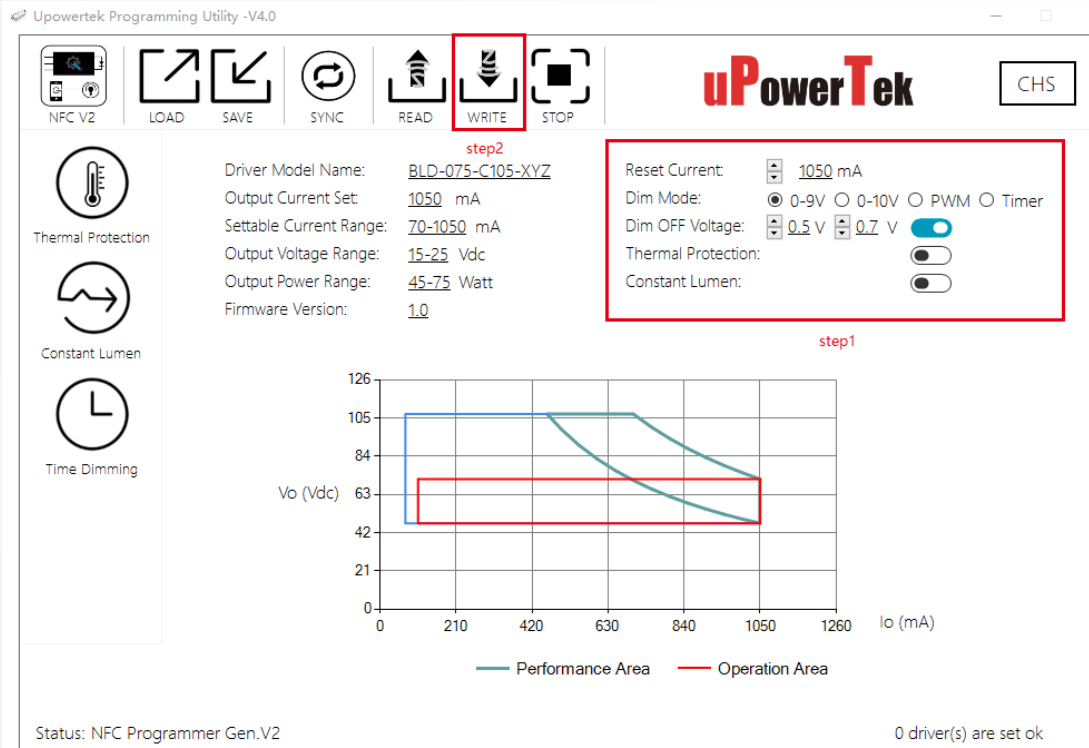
Upowertek Programming Utility -V4.0

NFC V2
LOAD
SAVE
SYNC
READ
WRITE
STOP

uPowerTek

CHS

step2

Thermal Protection
Constant Lumen
Time Dimming

Driver Model Name: BLD-075-C105-XYZ
Output Current Set: 1050 mA
Settable Current Range: 70-1050 mA
Output Voltage Range: 15-25 Vdc
Output Power Range: 45-75 Watt
Firmware Version: 1.0

Reset Current: 1050 mA
Dim Mode: 0-9V 0-10V PWM Timer
Dim OFF Voltage: 0.5 V 0.7 V
Thermal Protection:
Constant Lumen:

step1

126
105
84
63
42
21
0
Vo (Vdc)
0 210 420 630 840 1050 1260
Io (mA)

Performance Area
Operation Area

Status: NFC Programmer Gen.V2
0 driver(s) are set ok